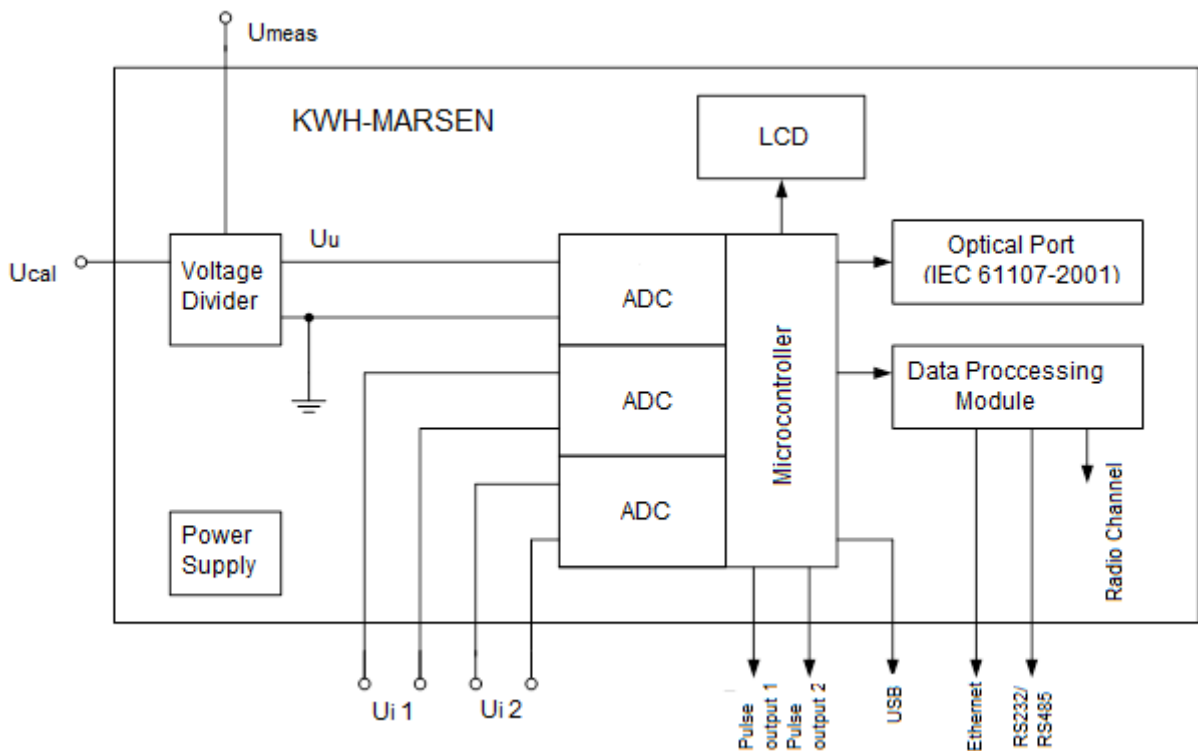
Umeas

KWH-MARSEN

LCD

Uu

Ucal

Voltage Divider

ADC

Optical Port (IEC 61107-2001)

Microcontroller

ADC

Data Proccessing Module

ADC

Radio Channel

Power Supply

Ui 1

Ui 2

Pulse output 1

Pulse output 2

USB

Ethernet

RS232/ RS485